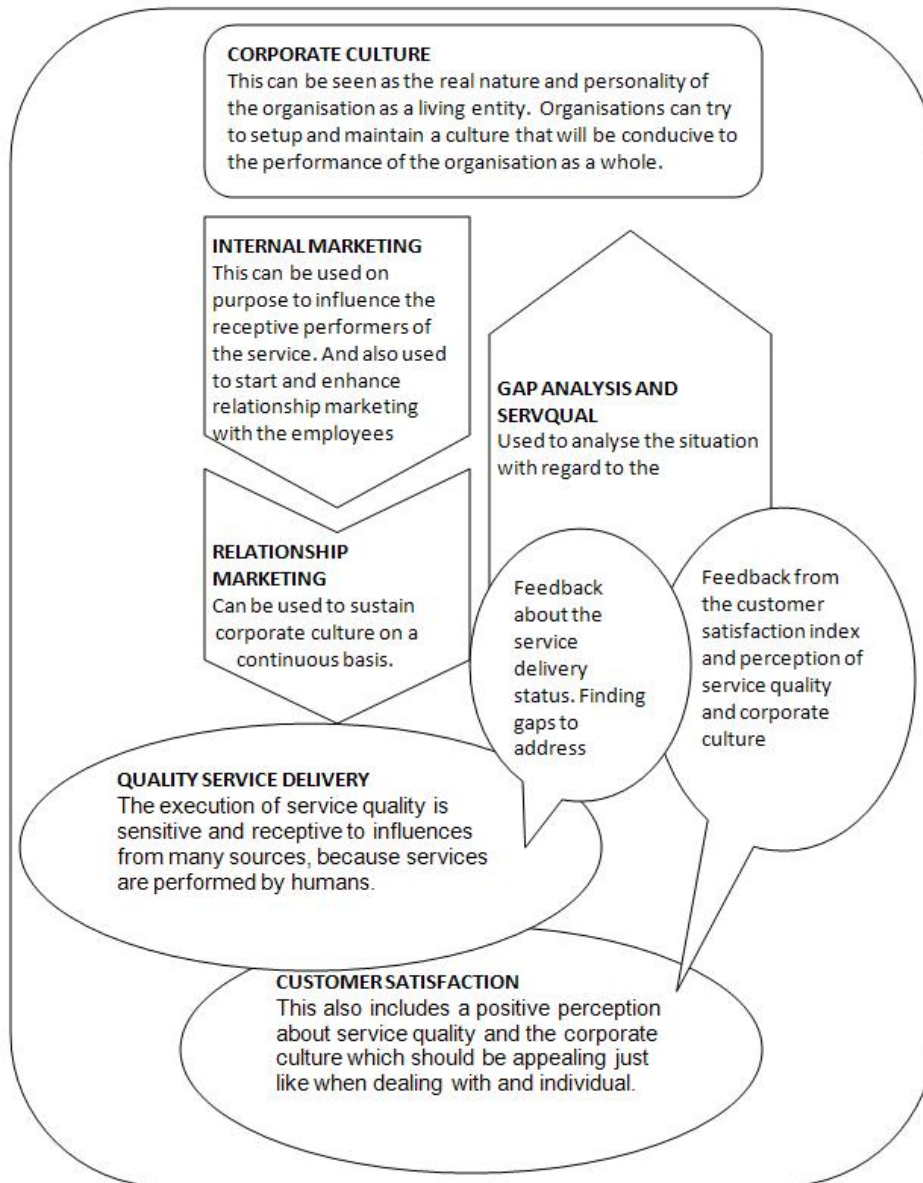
CORPORATE CULTURE
This can be seen as the real nature and personality of the organisation as a living entity. Organisations can try to setup and maintain a culture that will be conducive to the performance of the organisation as a whole.

INTERNAL MARKETING
This can be used on purpose to influence the receptive performers of the service. And also used to start and enhance relationship marketing with the employees

GAP ANALYSIS AND SERVQUAL
Used to analyse the situation with regard to the

RELATIONSHIP MARKETING
Can be used to sustain corporate culture on a continuous basis.

Feedback about the service delivery status. Finding gaps to address

Feedback from the customer satisfaction index and perception of service quality and corporate culture

QUALITY SERVICE DELIVERY
The execution of service quality is sensitive and receptive to influences from many sources, because services are performed by humans.

CUSTOMER SATISFACTION
This also includes a positive perception about service quality and the corporate culture which should be appealing just like when dealing with and individual.